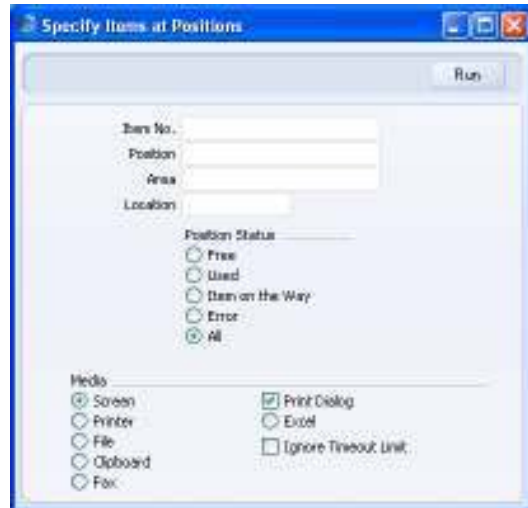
Specify Items at Positions

Run

Item No.

Position

Area

Location

Position Status

Free

Used

Item on the Way

Error

All

Media

Screen

Printer

File

Clipboard

Fax

Print Dialog

Excel

Ignore Timeout Limit